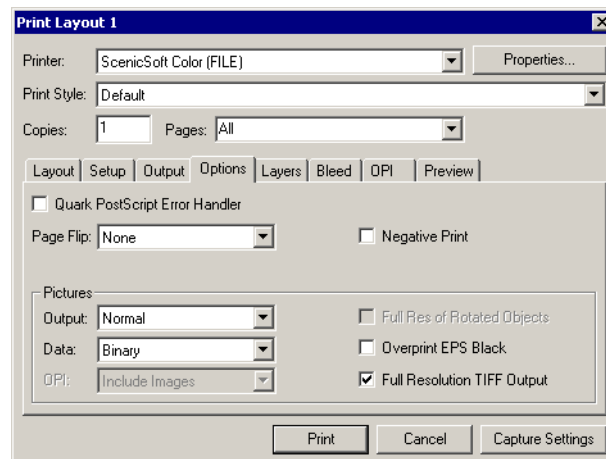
Print Layout 1

Printer: ScenicSoft Color (FILE)
Properties...

Print Style: Default

Copies: 1
Pages: All

Layout | Setup | Output | Options | Layers | Bleed | OPI | Preview

Quark PostScript Error Handler

Page Flip: None

Negative Print

Pictures

Output: Normal

Data: Binary

OPI: Include Images

Full Res of Rotated Objects

Overprint EPS Black

Full Resolution TIFF Output

Print
Cancel
Capture Settings